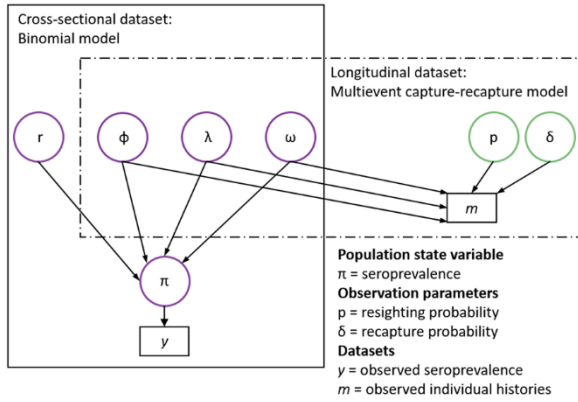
Cross-sectional dataset:
Binomial model

Longitudinal dataset:
Multievent capture-recapture model

r

ϕ

λ

ω

p

δ

m

π

y

**Population state variable**
π = seroprevalence
**Observation parameters**
p = resighting probability
δ = recapture probability
**Datasets**
*y* = observed seroprevalence
*m* = observed individual histories